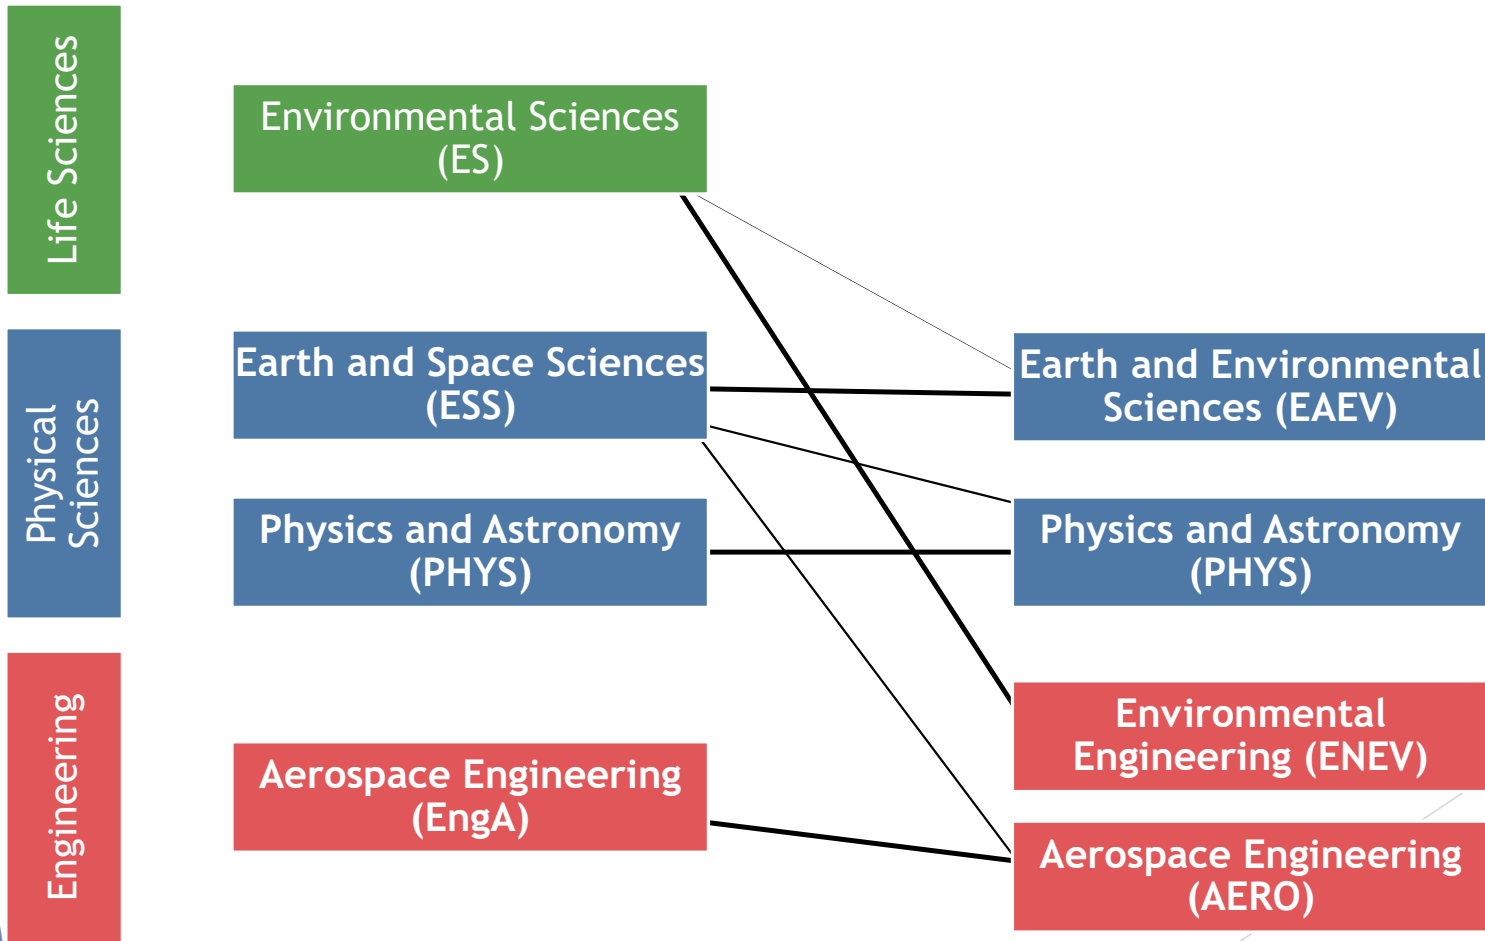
Life Sciences

Physical Sciences

Engineering

Environmental Sciences (ES)

Earth and Space Sciences (ESS)

Physics and Astronomy (PHYS)

Aerospace Engineering (EngA)

Earth and Environmental Sciences (EAEV)

Physics and Astronomy (PHYS)

Environmental Engineering (ENEV)

Aerospace Engineering (AERO)